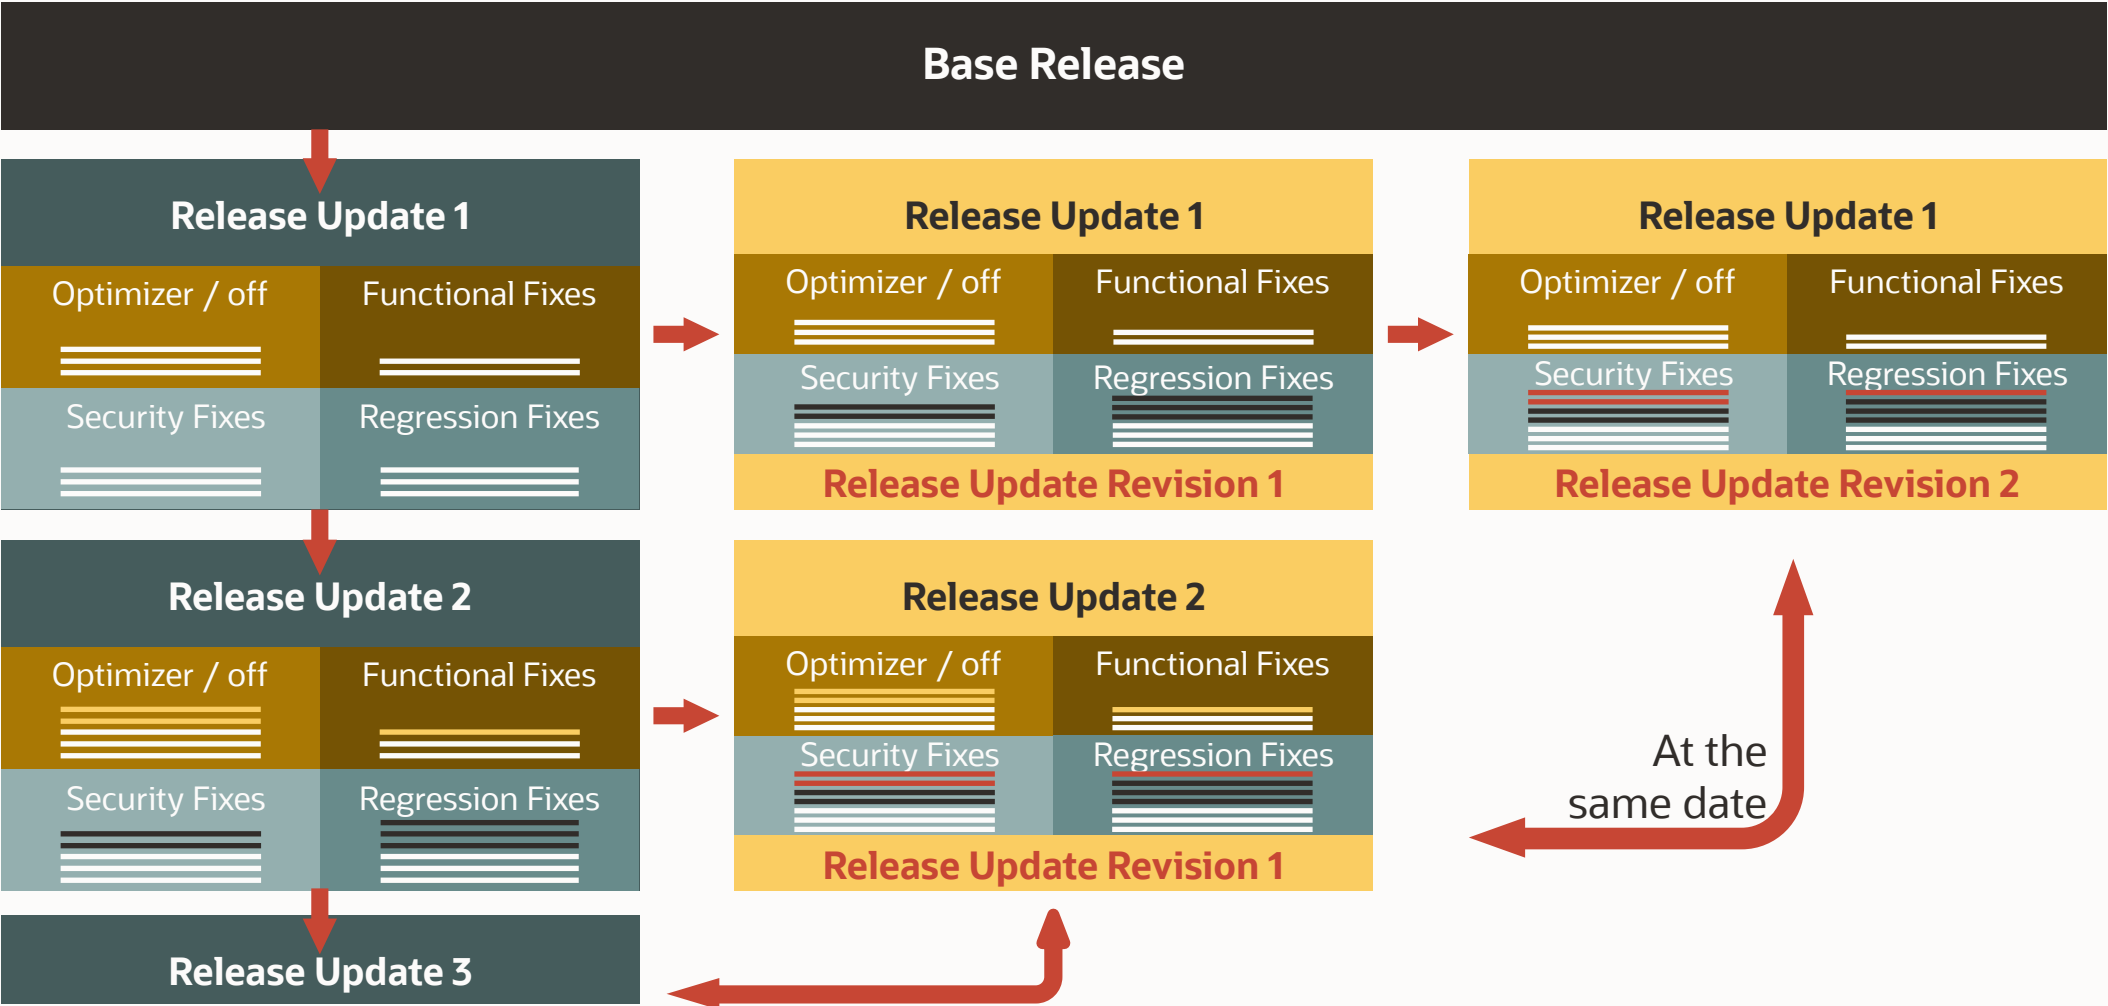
Base Release

Release Update 1

Optimizer / off

Functional Fixes

Security Fixes

Regression Fixes

Release Update 1

Optimizer / off

Functional Fixes

Security Fixes

Regression Fixes

Release Update Revision 1

Release Update 1

Optimizer / off

Functional Fixes

Security Fixes

Regression Fixes

Release Update Revision 2

Release Update 2

Optimizer / off

Functional Fixes

Security Fixes

Regression Fixes

Release Update 2

Optimizer / off

Functional Fixes

Security Fixes

Regression Fixes

Release Update Revision 1

At the same date

Release Update 3